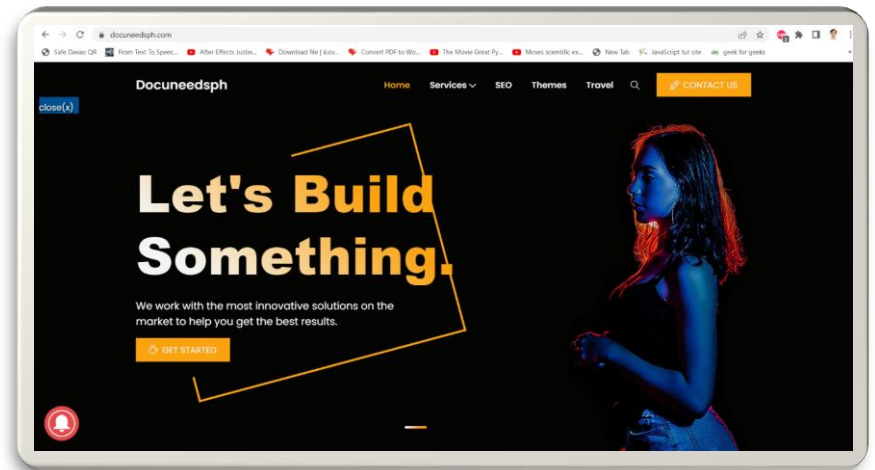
docuneedsph.com

Safe Davao QR | From Text To Speec... | After Effects Justo... | Download file | iLov... | Convert PDF to Wo... | The Movie Great Py... | Moses scientific ex... | New Tab | JavaScript tut site | geek for geeks

Docuneedsph

Home | Services | SEO | Themes | Travel | CONTACT US

close(x)

Let's Build Something.

We work with the most innovative solutions on the market to help you get the best results.

GET STARTED